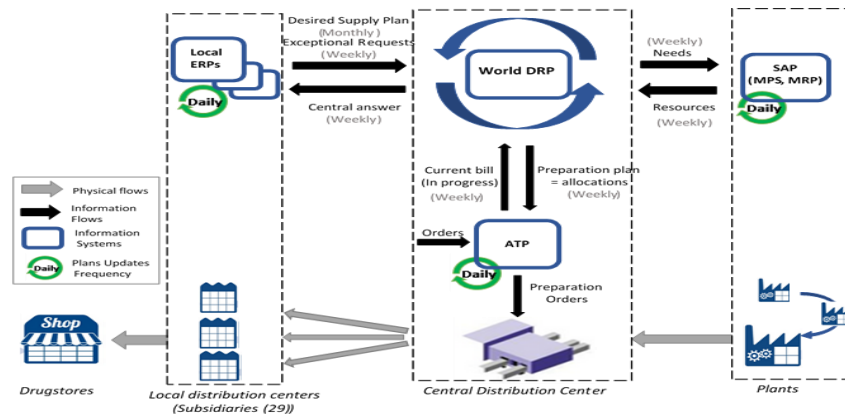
Local ERPs
Daily

Desired Supply Plan
(Monthly)
Exceptional Requests
(Weekly)

Central answer
(Weekly)

World DRP

(Weekly)
Needs

Resources
(Weekly)

SAP
(MPS, MRP)
Daily

Physical flows
Information Flows
Information Systems
Daily
Plans Updates Frequency

Current bill
(In progress)
(Weekly)

Preparation plan
= allocations
(Weekly)

Orders
ATP
Daily

Preparation
Orders

Shop

Drugstores

Local distribution centers
(Subsidiaries (29))

Central Distribution Center

Plants